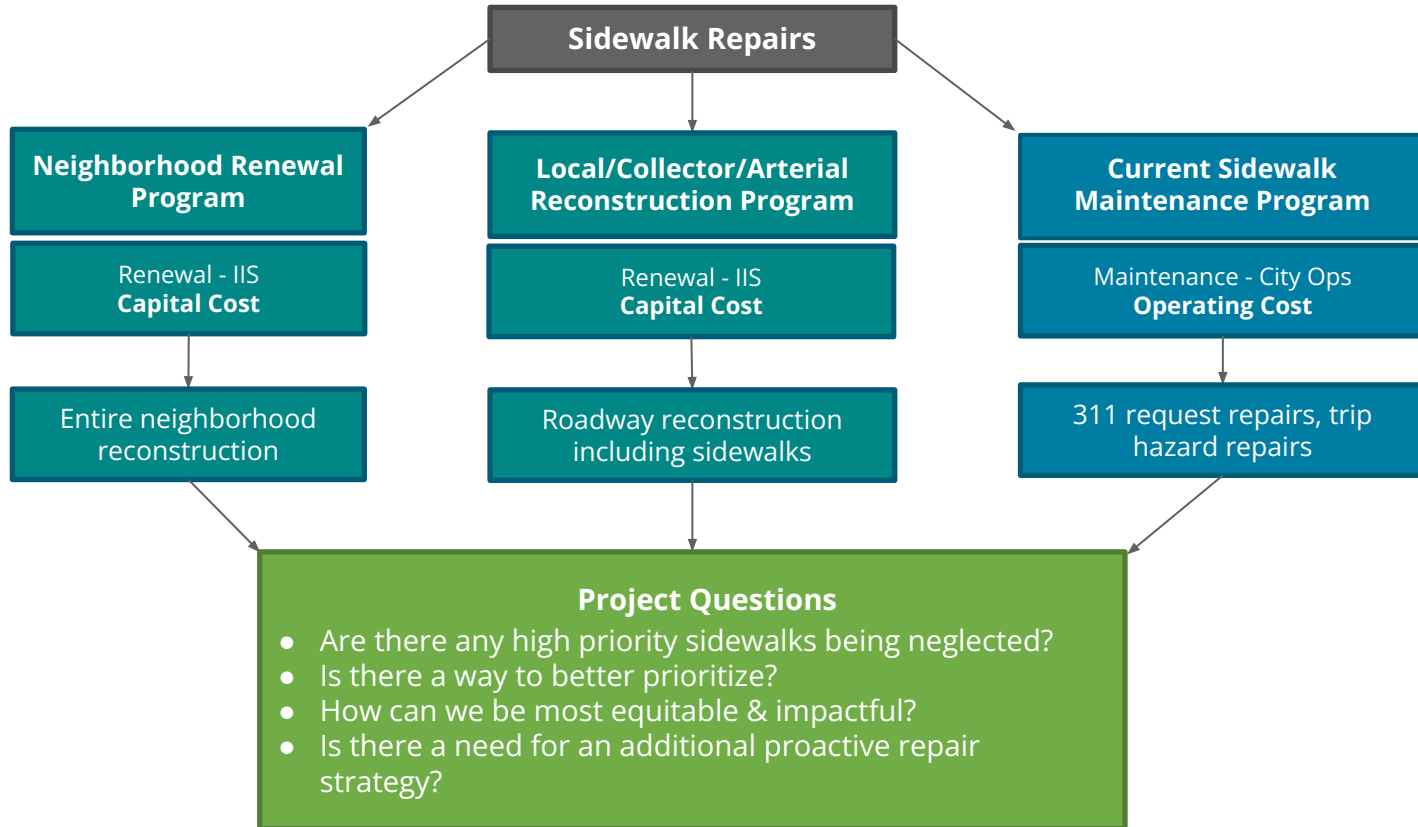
Sidewalk Repairs

Neighborhood Renewal Program

Renewal - IIS
**Capital Cost**

Entire neighborhood reconstruction

Local/Collector/Arterial Reconstruction Program

Renewal - IIS
**Capital Cost**

Roadway reconstruction including sidewalks

Current Sidewalk Maintenance Program

Maintenance - City Ops
**Operating Cost**

311 request repairs, trip hazard repairs

Project Questions
- Are there any high priority sidewalks being neglected?
- Is there a way to better prioritize?
- How can we be most equitable & impactful?
- Is there a need for an additional proactive repair strategy?